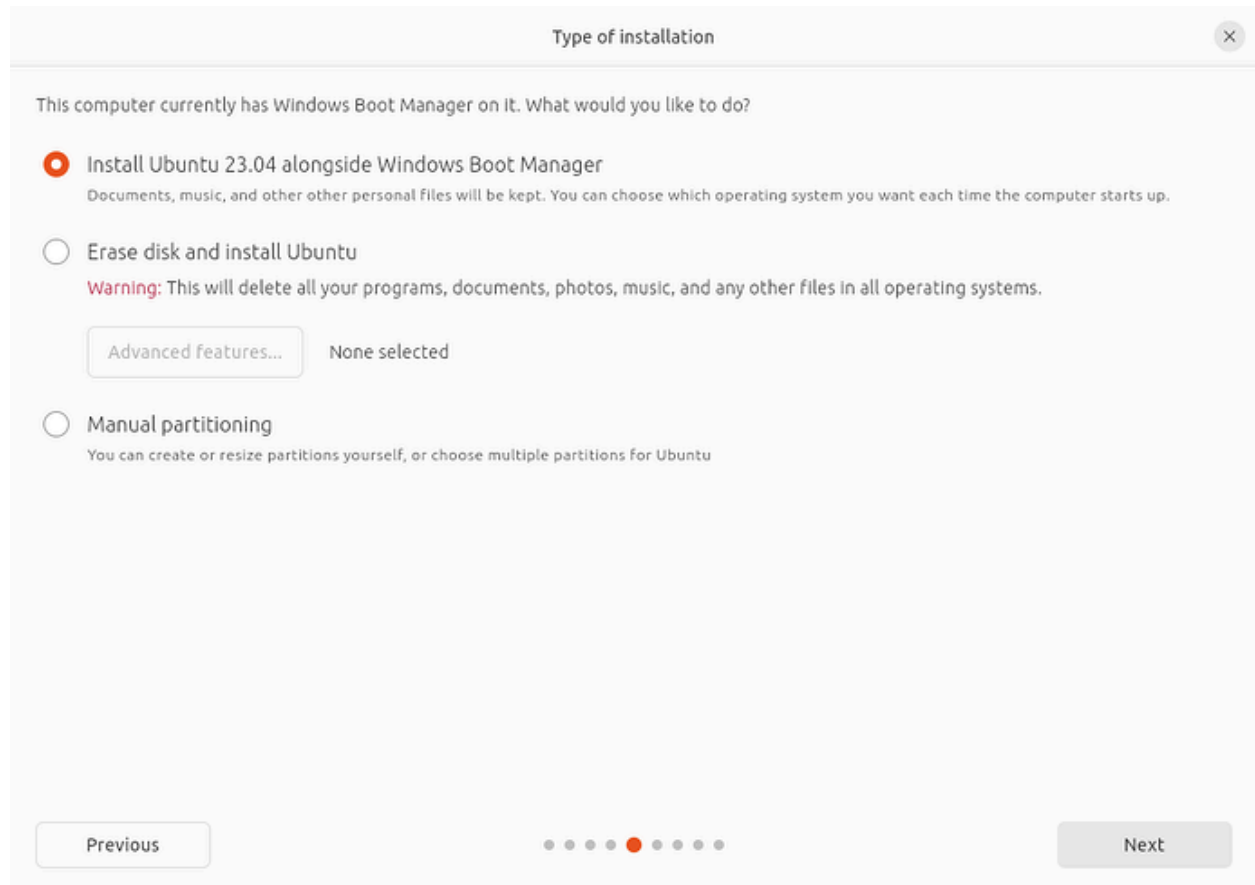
Type of installation

×

This computer currently has Windows Boot Manager on it. What would you like to do?

Install Ubuntu 23.04 alongside Windows Boot Manager
Documents, music, and other other personal files will be kept. You can choose which operating system you want each time the computer starts up.

Erase disk and install Ubuntu
Warning: This will delete all your programs, documents, photos, music, and any other files in all operating systems.

Advanced features... None selected

Manual partitioning
You can create or resize partitions yourself, or choose multiple partitions for Ubuntu

Previous

Next